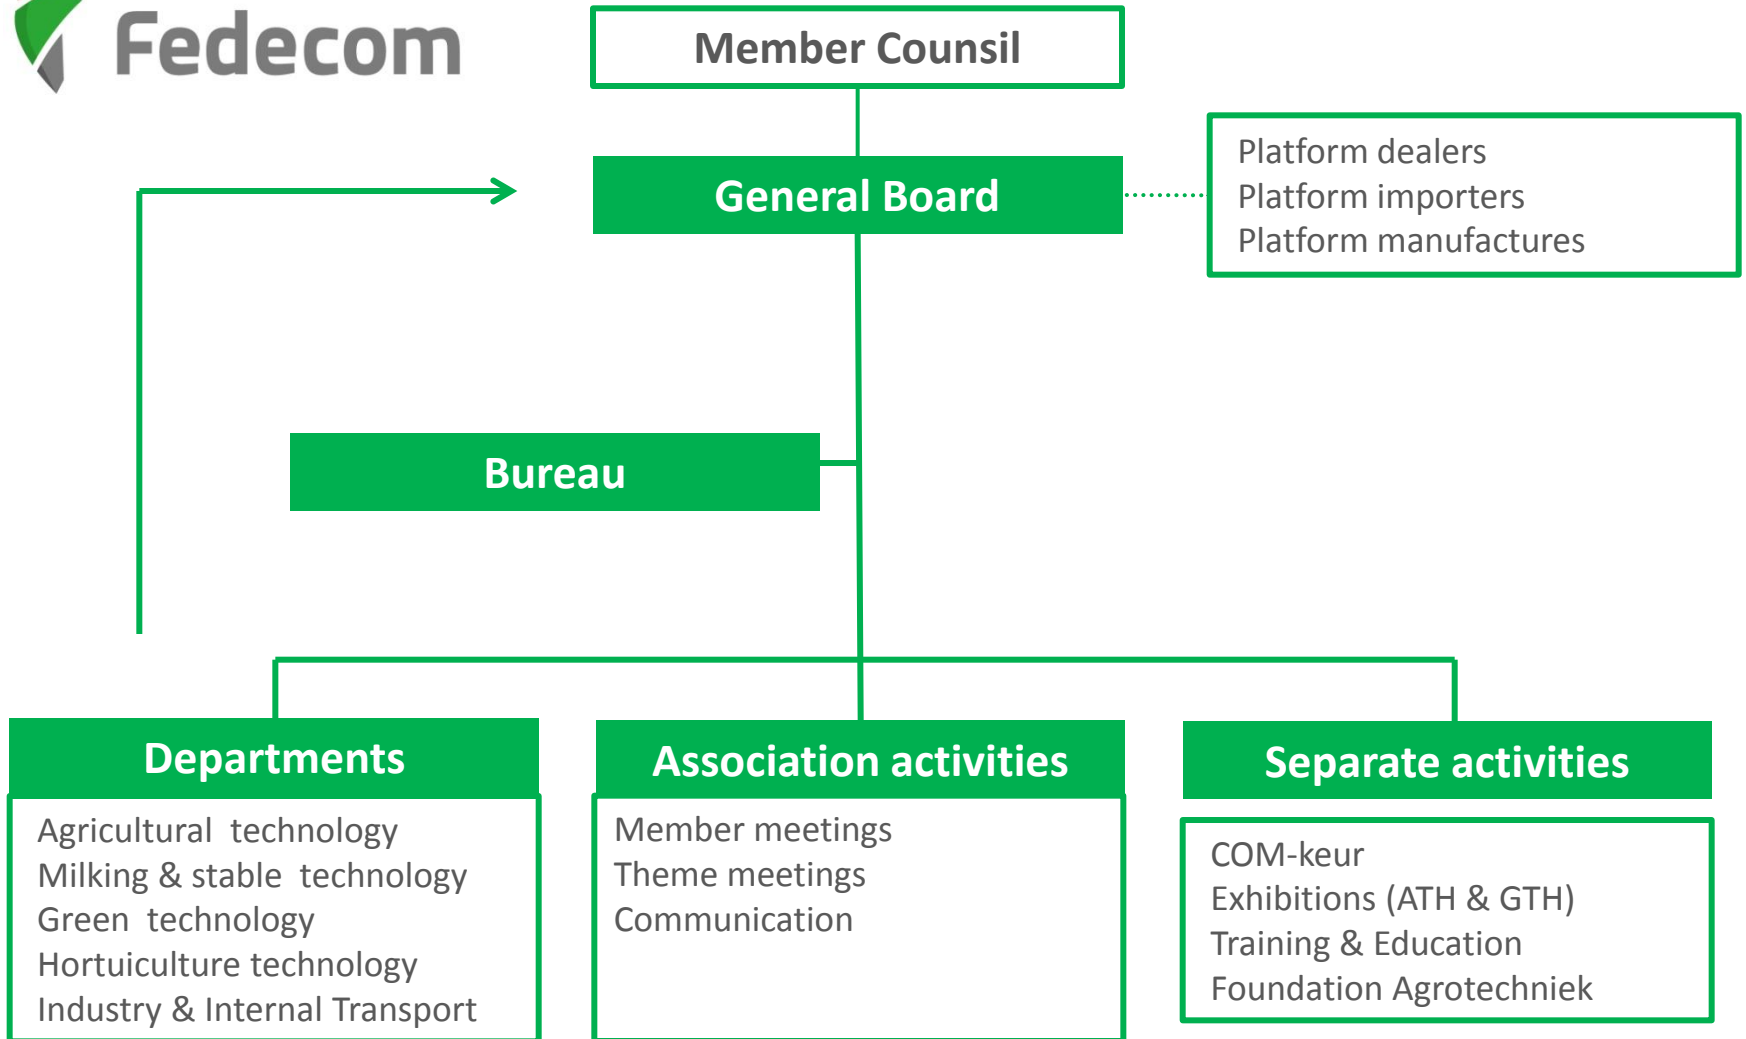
Fedecom

Member Counsil

General Board

Platform dealers
Platform importers
Platform manufactures

Bureau

Departments

Agricultural technology
Milking & stable technology
Green technology
Hortuiculture technology
Industry & Internal Transport

Association activities

Member meetings
Theme meetings
Communication

Separate activities

COM-keur
Exhibitions (ATH & GTH)
Training & Education
Foundation Agrotechniek